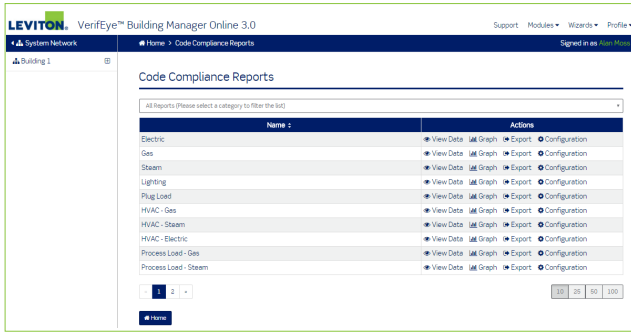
LEVITON. VerifEye™ Building Manager Online 3.0

Support Modules ▾ Wizards ▾ Profile ▾

System Network

Home > Code Compliance Reports

Signed in as Alan Moss

Building 1

Code Compliance Reports

All Reports (Please select a category to filter the list)

| Name ⇕ | Actions |
|---|---|
| Electric | View Data Graph Export Configuration |
| Gas | View Data Graph Export Configuration |
| Steam | View Data Graph Export Configuration |
| Lighting | View Data Graph Export Configuration |
| Plug Load | View Data Graph Export Configuration |
| HVAC - Gas | View Data Graph Export Configuration |
| HVAC - Steam | View Data Graph Export Configuration |
| HVAC - Electric | View Data Graph Export Configuration |
| Process Load - Gas | View Data Graph Export Configuration |
| Process Load - Steam | View Data Graph Export Configuration |

« 1 2 »

10 25 50 100

Home